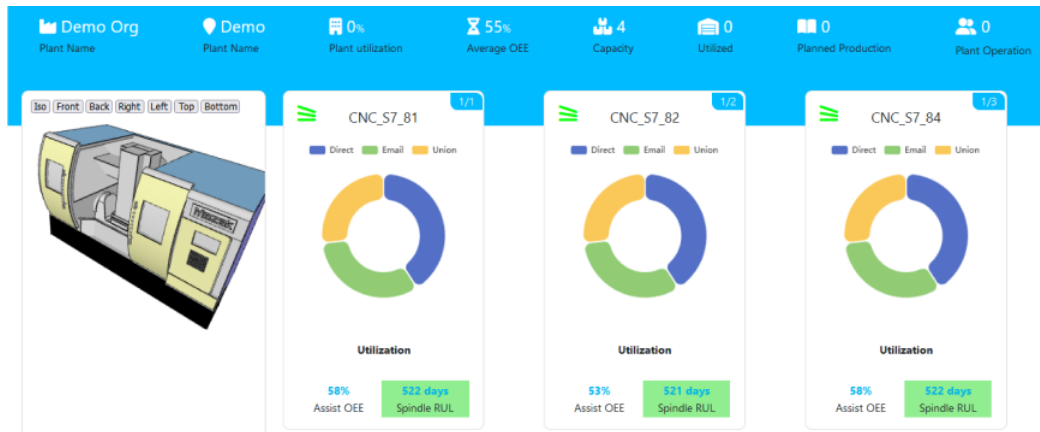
Demo Org
Plant Name

Demo
Plant Name

0%
Plant utilization

55%
Average OEE

4
Capacity

0
Utilized

0
Planned Production

0
Plant Operation

Iso Front Back Right Left Top Bottom

Mazak

1/1
CNC_S7_81
Direct Email Union
Utilization
58%
Assist OEE
522 days
Spindle RUL

1/2
CNC_S7_82
Direct Email Union
Utilization
53%
Assist OEE
521 days
Spindle RUL

1/3
CNC_S7_84
Direct Email Union
Utilization
58%
Assist OEE
522 days
Spindle RUL